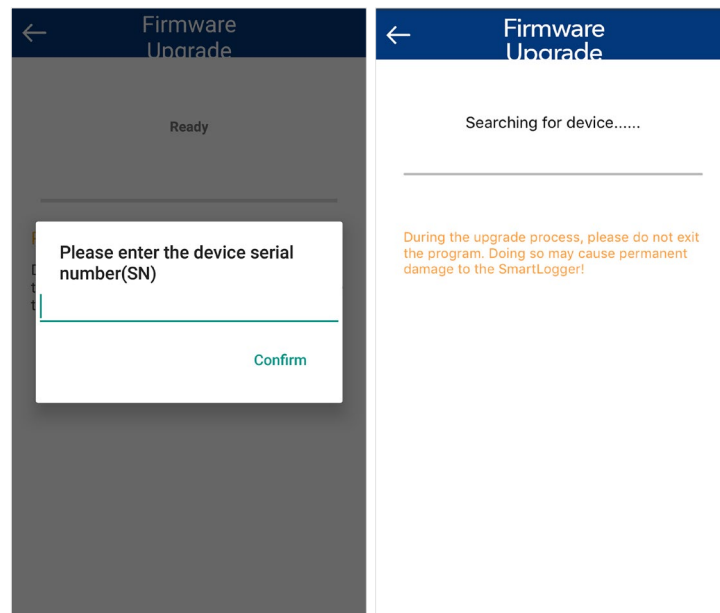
Firmware Upgrade

Ready

Please enter the device serial number(SN)

Confirm

Firmware Upgrade

Searching for device......

During the upgrade process, please do not exit the program. Doing so may cause permanent damage to the SmartLogger!